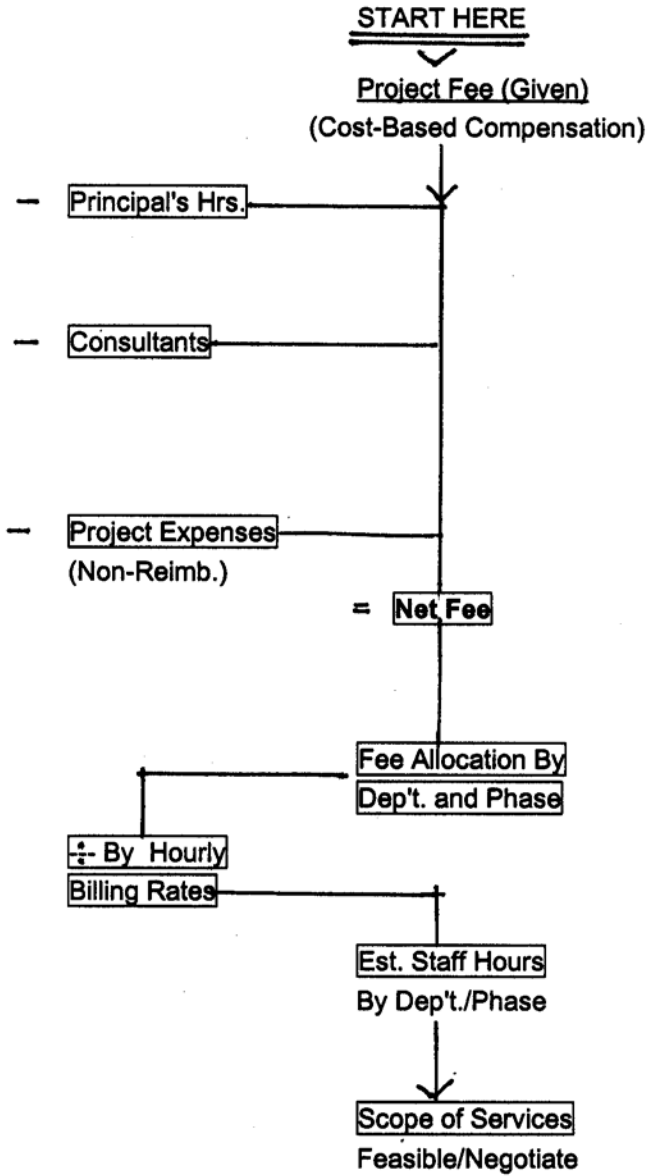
START HERE

Project Fee (Given)
(Cost-Based Compensation)

— Principal's Hrs.

— Consultants

— Project Expenses
(Non-Reimb.)

= Net Fee

Fee Allocation By
Dep't. and Phase

÷ By Hourly
Billing Rates

Est. Staff Hours
By Dep't./Phase

Scope of Services
Feasible/Negotiate